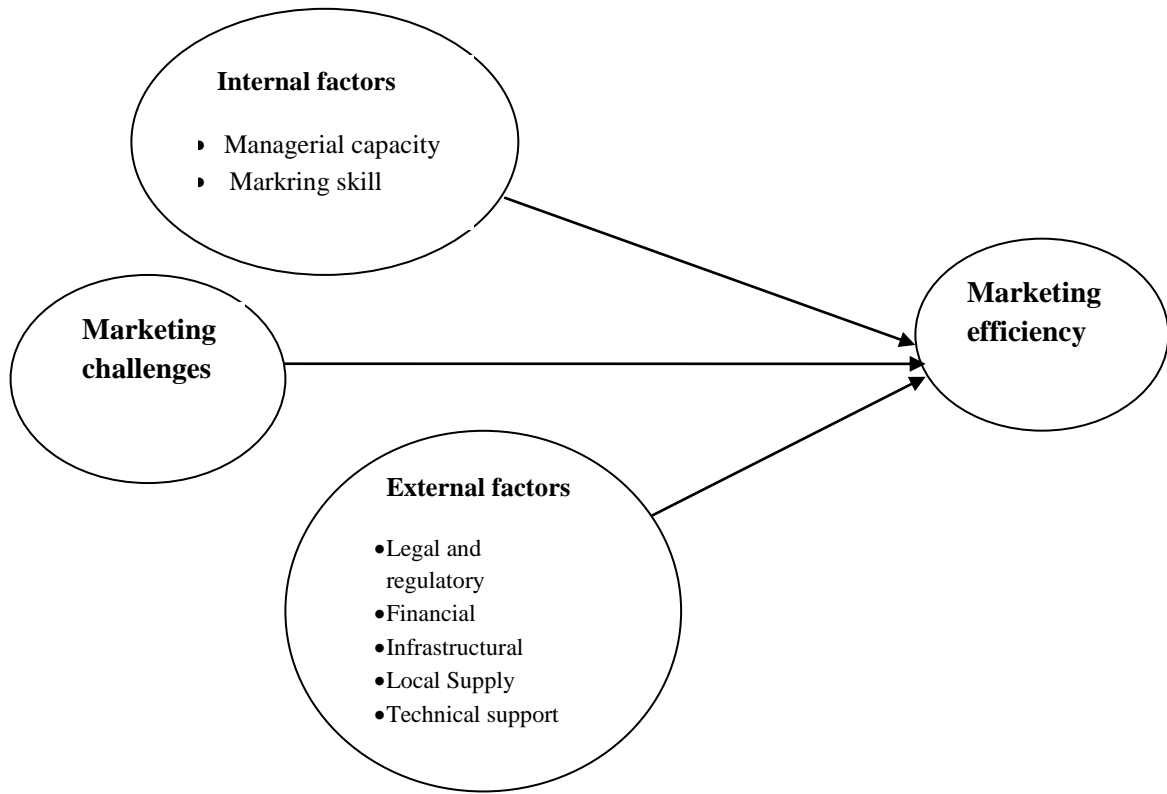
Internal factors

- Managerial capacity
- Markring skill

Marketing challenges

Marketing efficiency

External factors

- Legal and regulatory
- Financial
- Infrastructural
- Local Supply
- Technical support